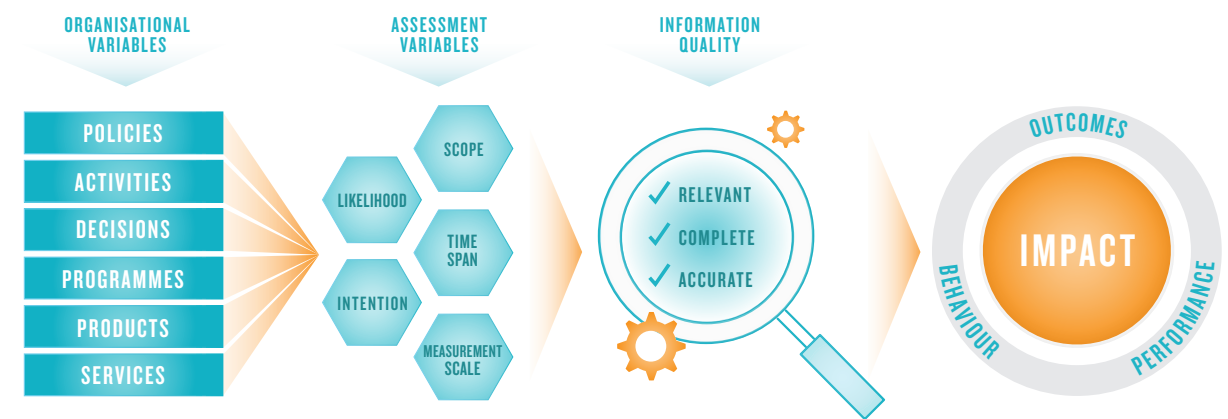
ORGANISATIONAL VARIABLES

ASSESSMENT VARIABLES

INFORMATION QUALITY

POLICIES

ACTIVITIES

DECISIONS

PROGRAMMES

PRODUCTS

SERVICES

SCOPE

LIKELIHOOD

TIME SPAN

INTENTION

MEASUREMENT SCALE

RELEVANT

COMPLETE

ACCURATE

OUTCOMES

IMPACT

BEHAVIOUR

PERFORMANCE